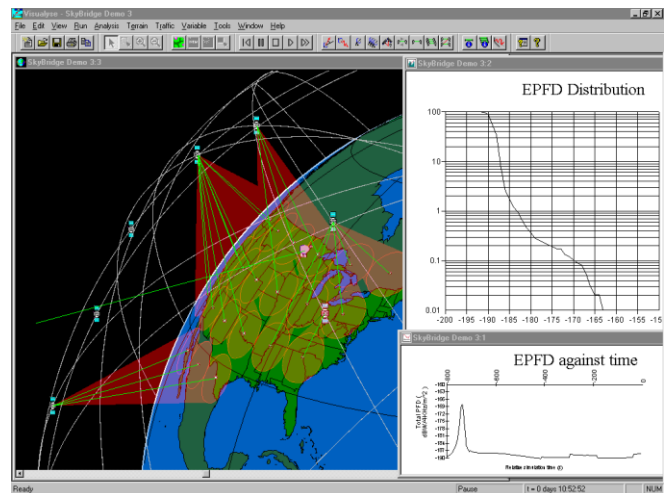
Visualyse - SkyBridge Demo 3

File Edit View Run Analysis Terrain Traffic Variable Tools Window Help

SkyBridge Demo 3:3

SkyBridge Demo 3:2

EPFD Distribution

100

10

1

0.1

0.01

-200 -195 -190 -185 -180 -175 -170 -165 -160 -155 -15

SkyBridge Demo 3:1

EPFD against time

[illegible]

Total EPFD (dBW/MHz/m^2)

Relative simulation time (t)

Ready

Pause

t = 0 days 10:52:52

NUM